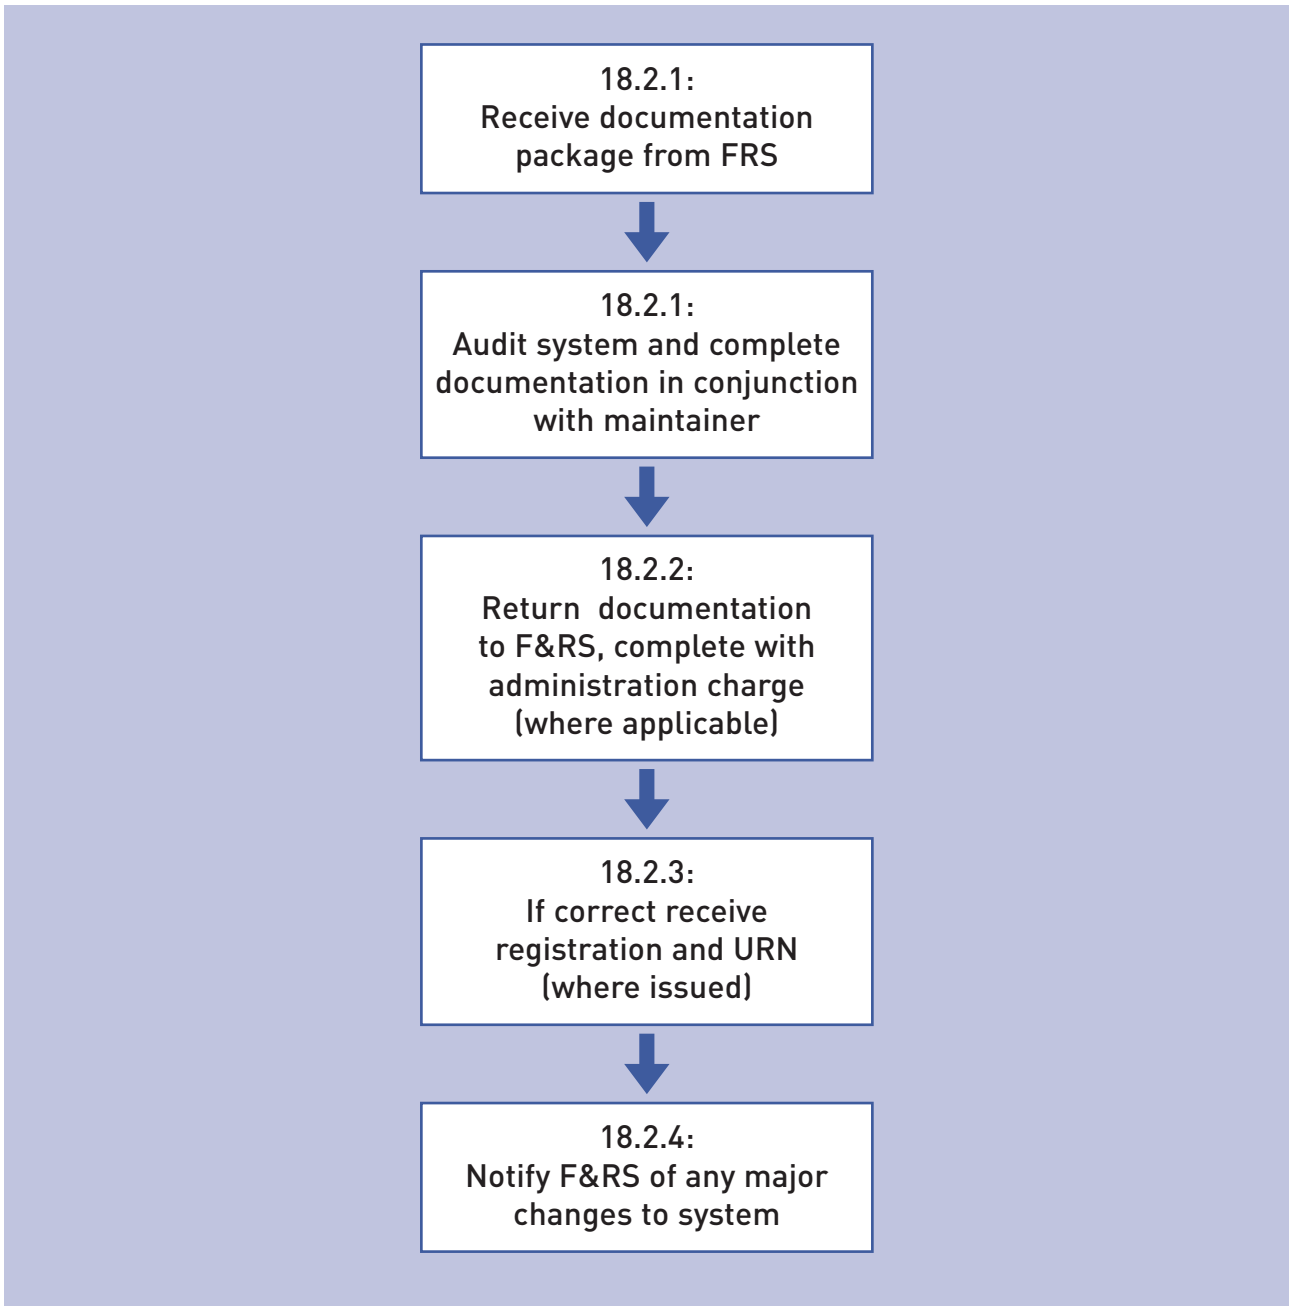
18.2.1:
Receive documentation package from FRS

18.2.1:
Audit system and complete documentation in conjunction with maintainer

18.2.2:
Return  documentation to F&RS, complete with administration charge (where applicable)

18.2.3:
If correct receive registration and URN (where issued)

18.2.4:
Notify F&RS of any major changes to system